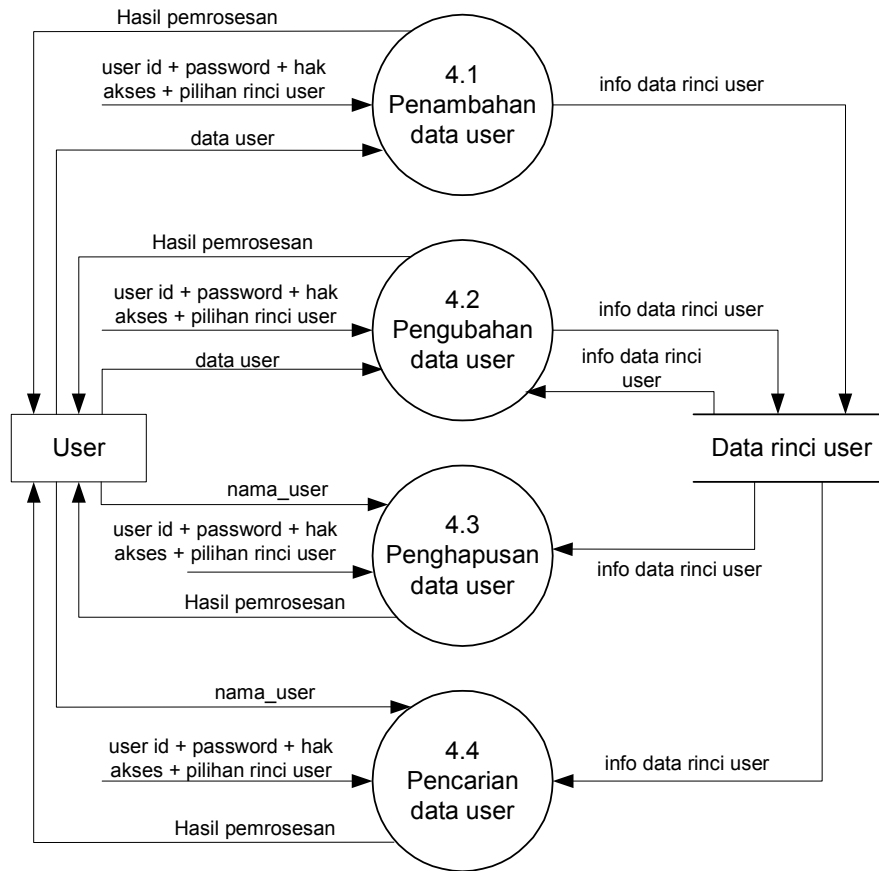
Hasil pemrosesan

user id + password + hak akses + pilihan rinci user

4.1
Penambahan
data user

info data rinci user

data user

Hasil pemrosesan

user id + password + hak akses + pilihan rinci user

4.2
Pengubahan
data user

info data rinci user

data user

info data rinci user

User

Data rinci user

nama_user

user id + password + hak akses + pilihan rinci user

4.3
Penghapusan
data user

info data rinci user

Hasil pemrosesan

nama_user

user id + password + hak akses + pilihan rinci user

4.4
Pencarian
data user

info data rinci user

Hasil pemrosesan